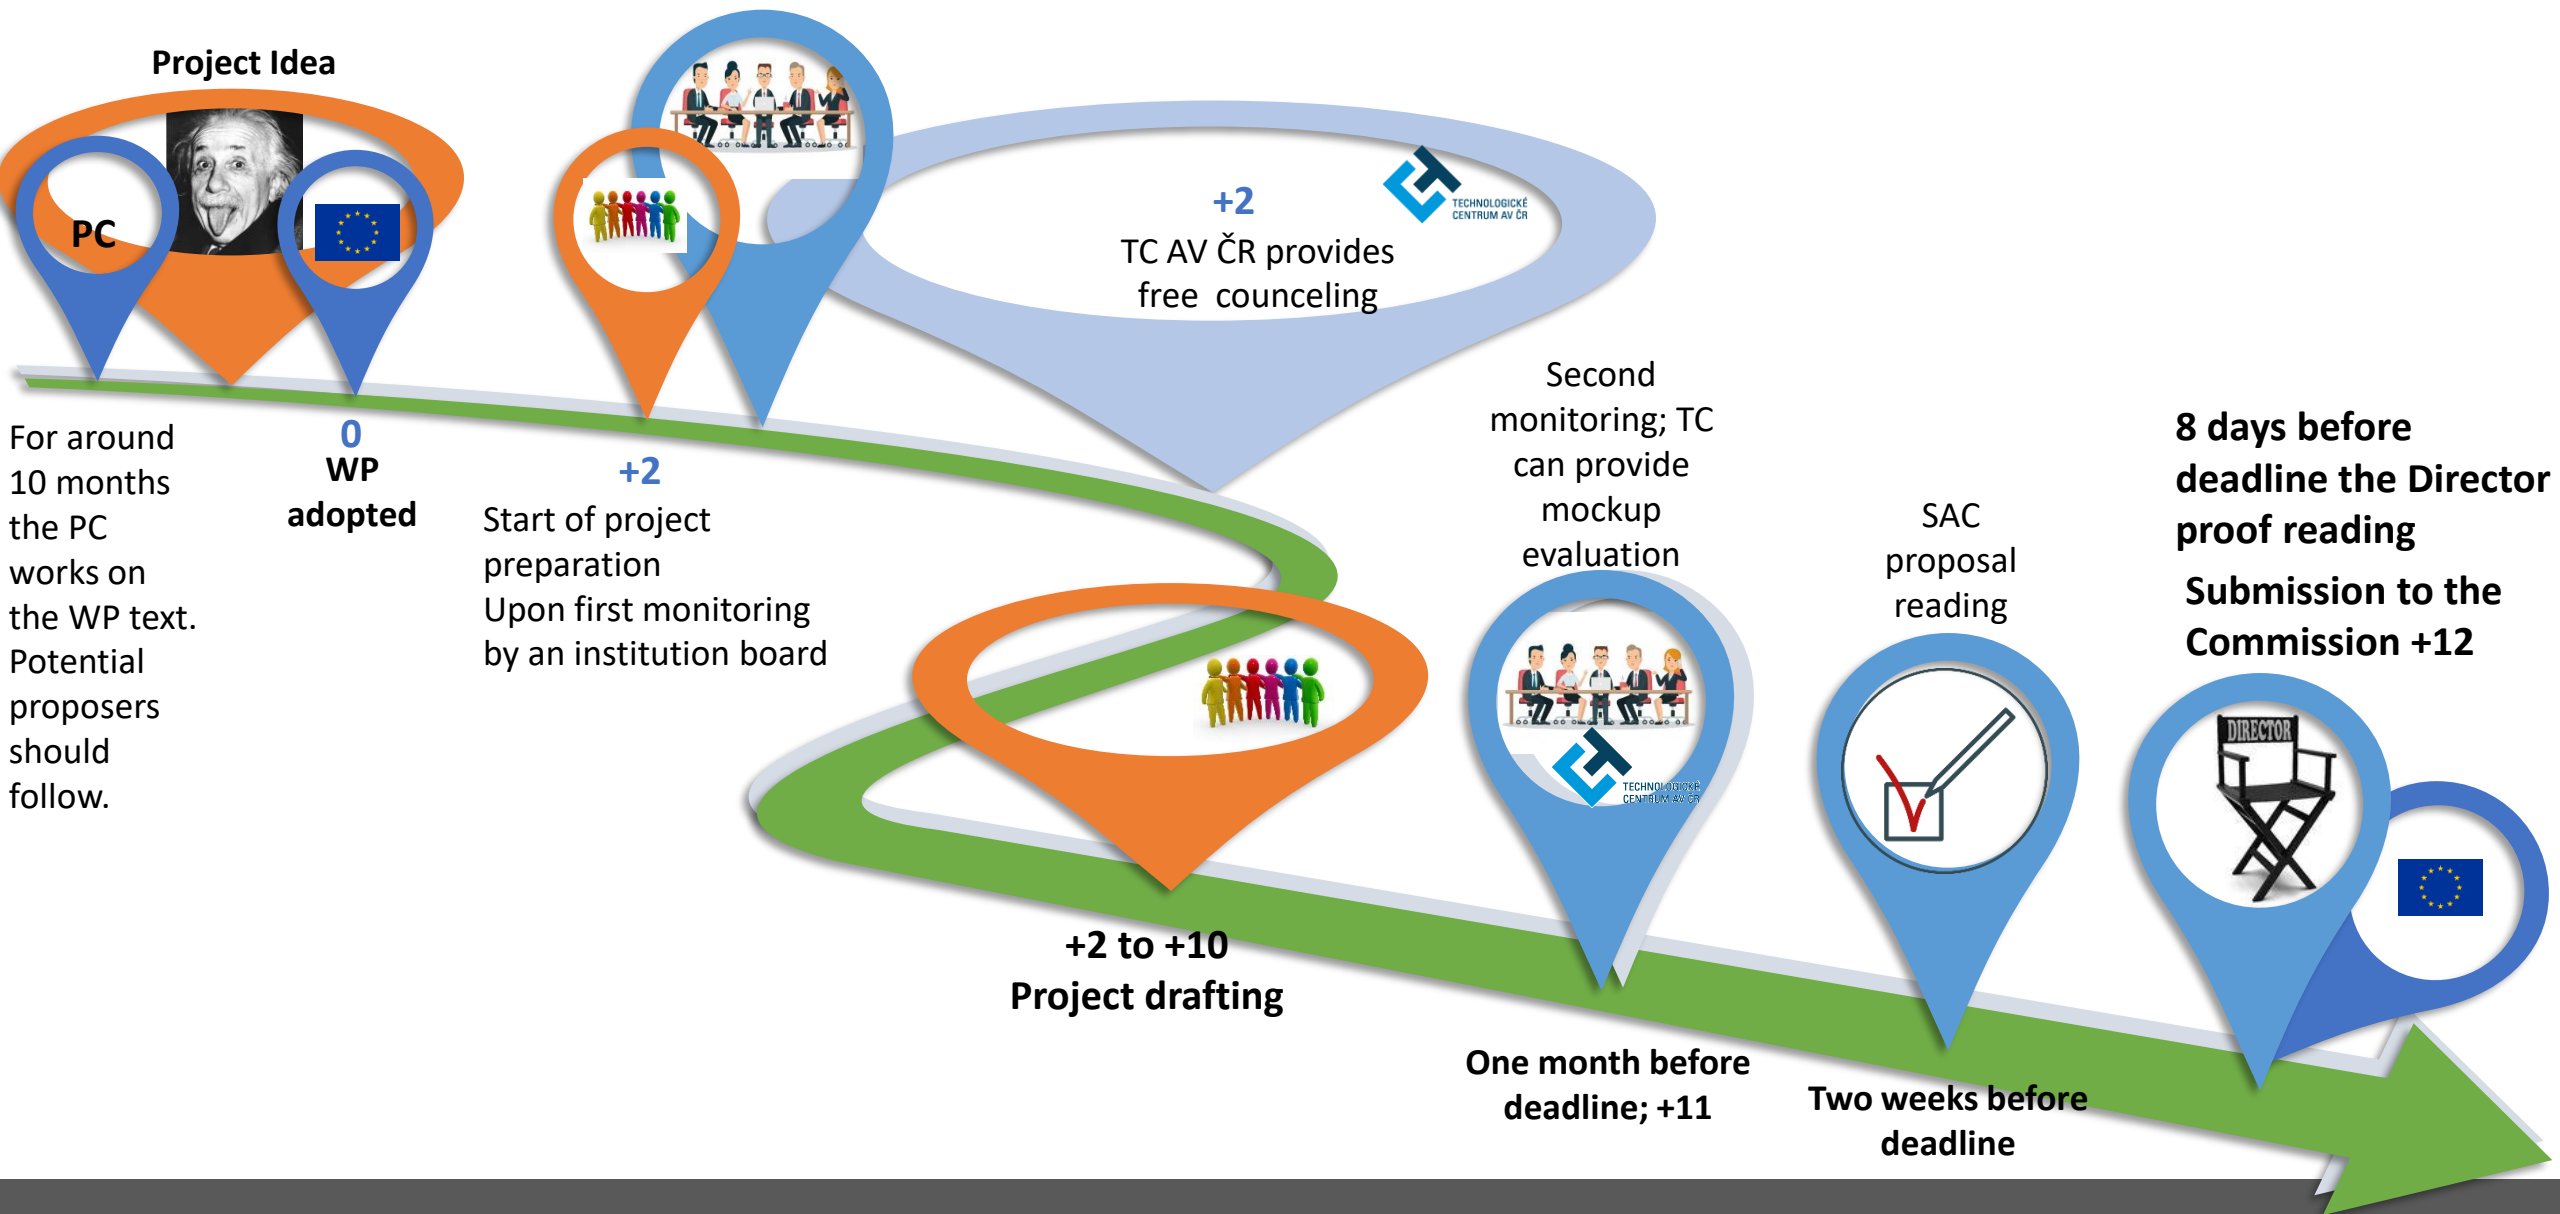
Project Idea

PC

For around 10 months the PC works on the WP text. Potential proposers should follow.

0
WP
adopted

+2
Start of project preparation
Upon first monitoring by an institution board

+2
TC AV ČR provides free counceling

TECHNOLOGICKÉ CENTRUM AV ČR

+2 to +10
Project drafting

Second monitoring; TC can provide mockup evaluation

TECHNOLOGICKÉ CENTRUM AV ČR

One month before deadline; +11

SAC proposal reading

Two weeks before deadline

8 days before deadline the Director proof reading

Submission to the Commission +12

DIRECTOR